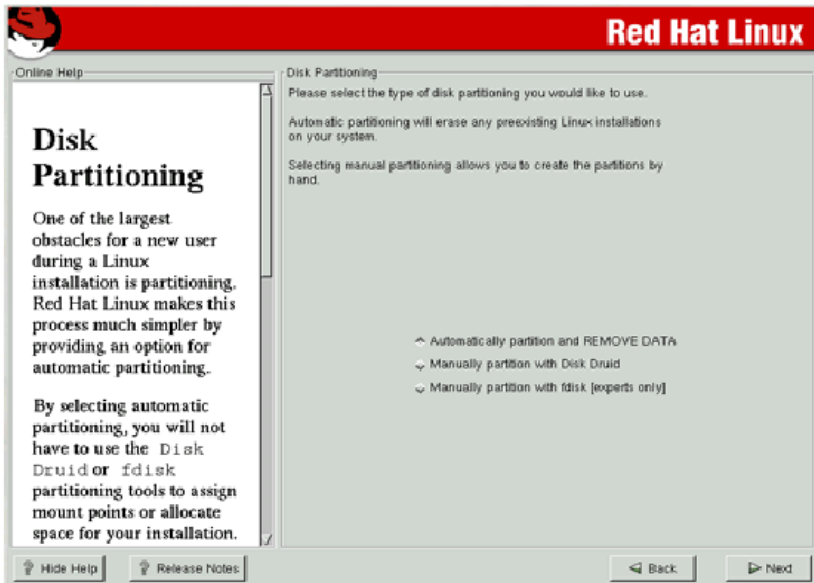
Red Hat Linux

Online Help

Disk Partitioning

One of the largest obstacles for a new user during a Linux installation is partitioning. Red Hat Linux makes this process much simpler by providing an option for automatic partitioning.

By selecting automatic partitioning, you will not have to use the Disk Druid or fdisk partitioning tools to assign mount points or allocate space for your installation.

Disk Partitioning

Please select the type of disk partitioning you would like to use.

Automatic partitioning will erase any preexisting Linux installations on your system.

Selecting manual partitioning allows you to create the partitions by hand.

Automatically partition and REMOVE DATA

Manually partition with Disk Druid

Manually partition with fdisk [experts only]

Hide Help

Release Notes

Back

Next